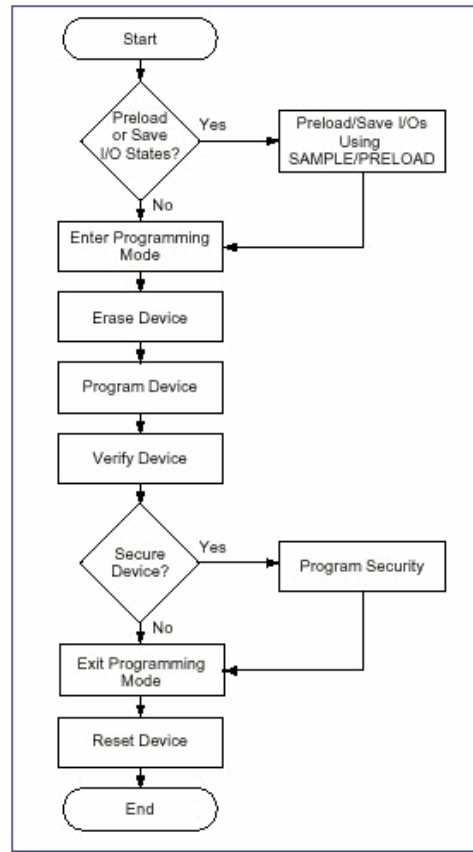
Start

Preload or Save I/O States?

Yes

Preload/Save I/Os Using SAMPLE/PRELOAD

No

Enter Programming Mode

Erase Device

Program Device

Verify Device

Secure Device?

Yes

Program Security

No

Exit Programming Mode

Reset Device

End